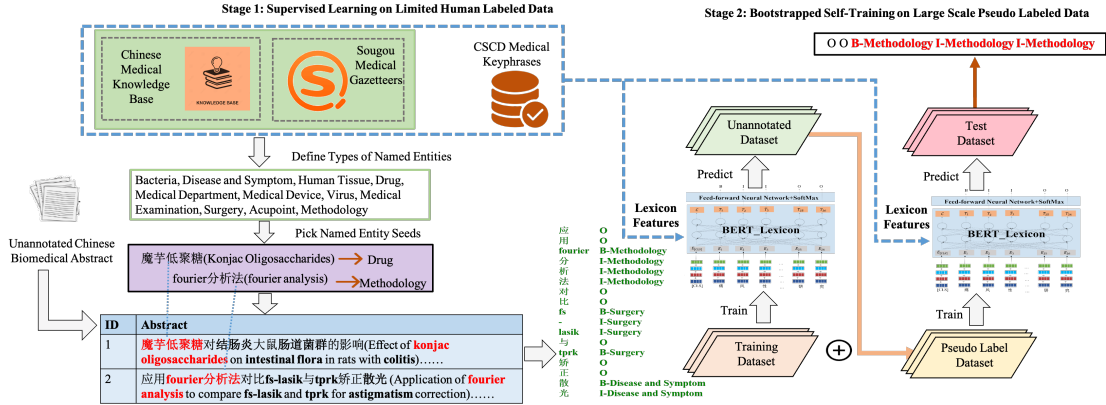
Stage 1: Supervised Learning on Limited Human Labeled Data

Chinese Medical Knowledge Base

KNOWLEDGE BASE

Sougou Medical Gazetteers

CSCD Medical Keyphrases

Define Types of Named Entities

Bacteria, Disease and Symptom, Human Tissue, Drug, Medical Department, Medical Device, Virus, Medical Examination, Surgery, Acupoint, Methodology

Unannotated Chinese Biomedical Abstract

Pick Named Entity Seeds

魔芋低聚糖(Konjac Oligosaccharides) Drug

fourier分析法(fourier analysis) Methodology

| ID | Abstract |
|---|---|
| 1 | 魔芋低聚糖对结肠炎大鼠肠道菌群的影响(Effect of konjac oligosaccharides on intestinal flora in rats with colitis)…… |
| 2 | 应用fourier分析法对比fs-lasik与tprk矫正散光 (Application of fourier analysis to compare fs-lasik and tprk for astigmatism correction)…… |

应 O
用 O
fourier B-Methodology
分 I-Methodology
析 I-Methodology
法 I-Methodology
对 O
比 O
fs B-Surgery
- I-Surgery
lasik I-Surgery
与 O
tprk B-Surgery
矫 O
正 O
散 B-Disease and Symptom
光 I-Disease and Symptom

Stage 2: Bootstrapped Self-Training on Large Scale Pseudo Labeled Data

O O B-Methodology I-Methodology I-Methodology

Unannotated Dataset

Predict

Lexicon Features

Feed-forward Neural Network+SoftMax

BERT_Lexicon

Train

Training Dataset

Test Dataset

Predict

Lexicon Features

Feed-forward Neural Network+SoftMax

BERT_Lexicon

Train

Pseudo Label Dataset